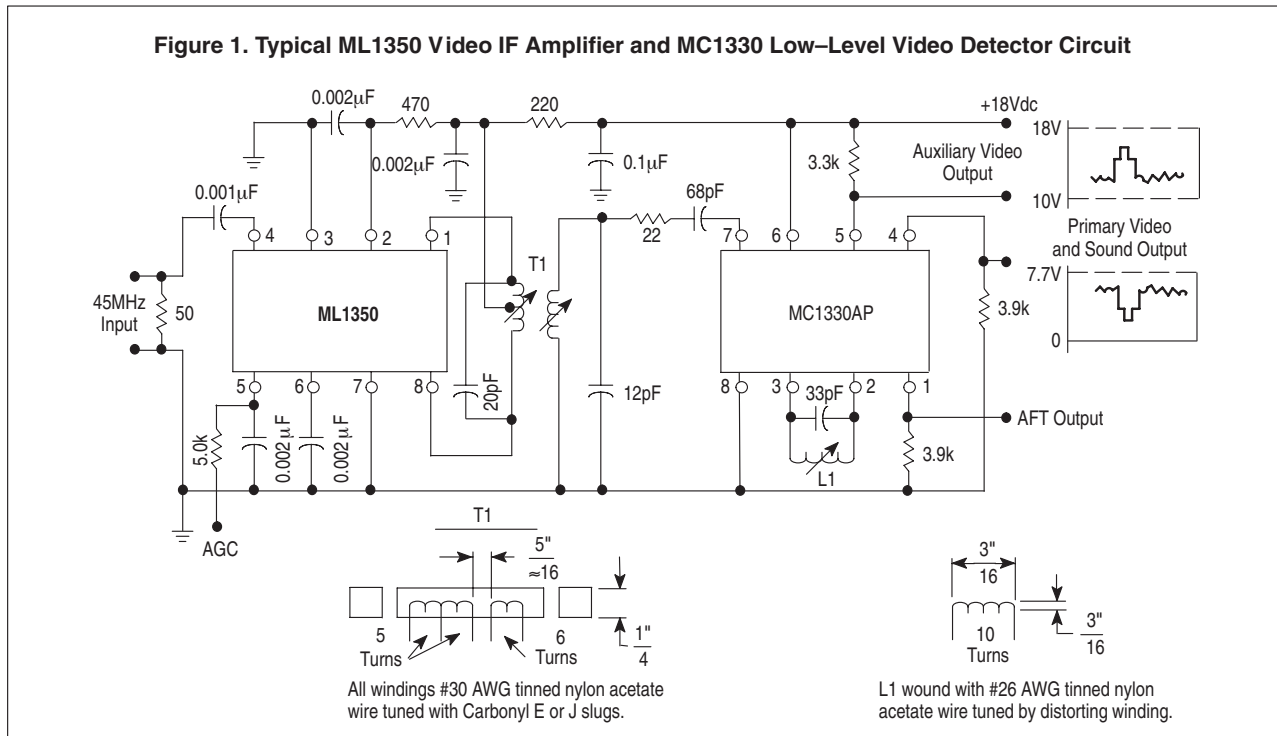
Figure 1. Typical ML1350 Video IF Amplifier and MC1330 Low–Level Video Detector Circuit

0.002μF
470
220
+18Vdc
18V
0.002μF
0.1μF
3.3k
Auxiliary Video Output
0.001μF
68pF
10V
Primary Video and Sound Output
4
3
2
1
22
7
6
5
4
T1
45MHz Input
50
ML1350
MC1330AP
7.7V
3.9k
0
5
6
7
8
20pF
12pF
8
3
33pF
2
1
5.0k
0.002μF
0.002μF
AFT Output
L1
3.9k
AGC

T1
5"
≈16
1"
4
5 Turns
6 Turns
All windings #30 AWG tinned nylon acetate wire tuned with Carbonyl E or J slugs.

3"
16
10 Turns
3"
16
L1 wound with #26 AWG tinned nylon acetate wire tuned by distorting winding.